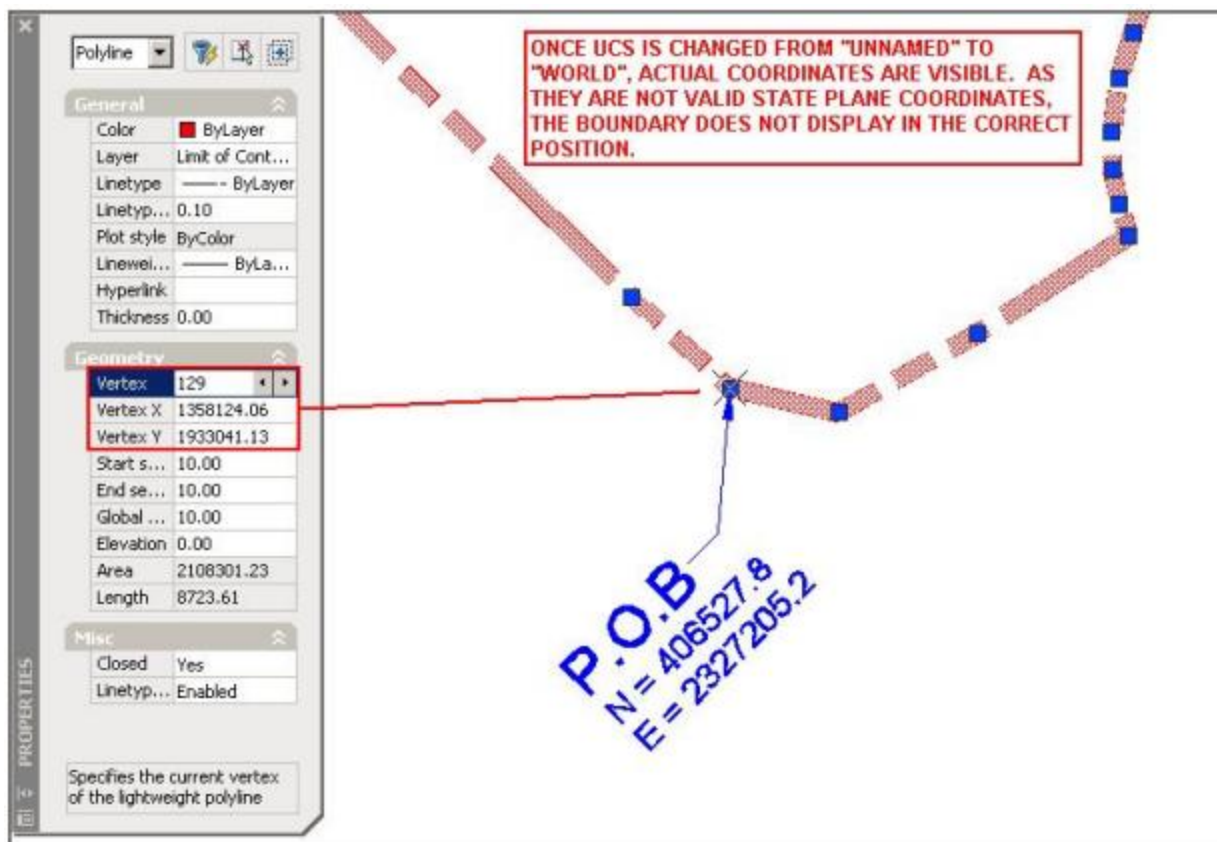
Polyline

General

| | |
|---|---|
| Color | ByLayer |
| Layer | Limit of Cont... |
| Linetype | —— ByLayer |
| Linetyp... | 0.10 |
| Plot style | ByColor |
| Linewei... | —— ByLa... |
| Hyperlink | |
| Thickness | 0.00 |

Geometry

| | |
|---|---|
| Vertex | 129 |
| Vertex X | 1358124.06 |
| Vertex Y | 1933041.13 |
| Start s... | 10.00 |
| End se... | 10.00 |
| Global ... | 10.00 |
| Elevation | 0.00 |
| Area | 2108301.23 |
| Length | 8723.61 |

Misc

| | |
|---|---|
| Closed | Yes |
| Linetyp... | Enabled |

Specifies the current vertex of the lightweight polyline

PROPERTIES

ONCE UCS IS CHANGED FROM "UNNAMED" TO "WORLD", ACTUAL COORDINATES ARE VISIBLE. AS THEY ARE NOT VALID STATE PLANE COORDINATES, THE BOUNDARY DOES NOT DISPLAY IN THE CORRECT POSITION.

P.O.B
N = 406527.8
E = 2327205.2